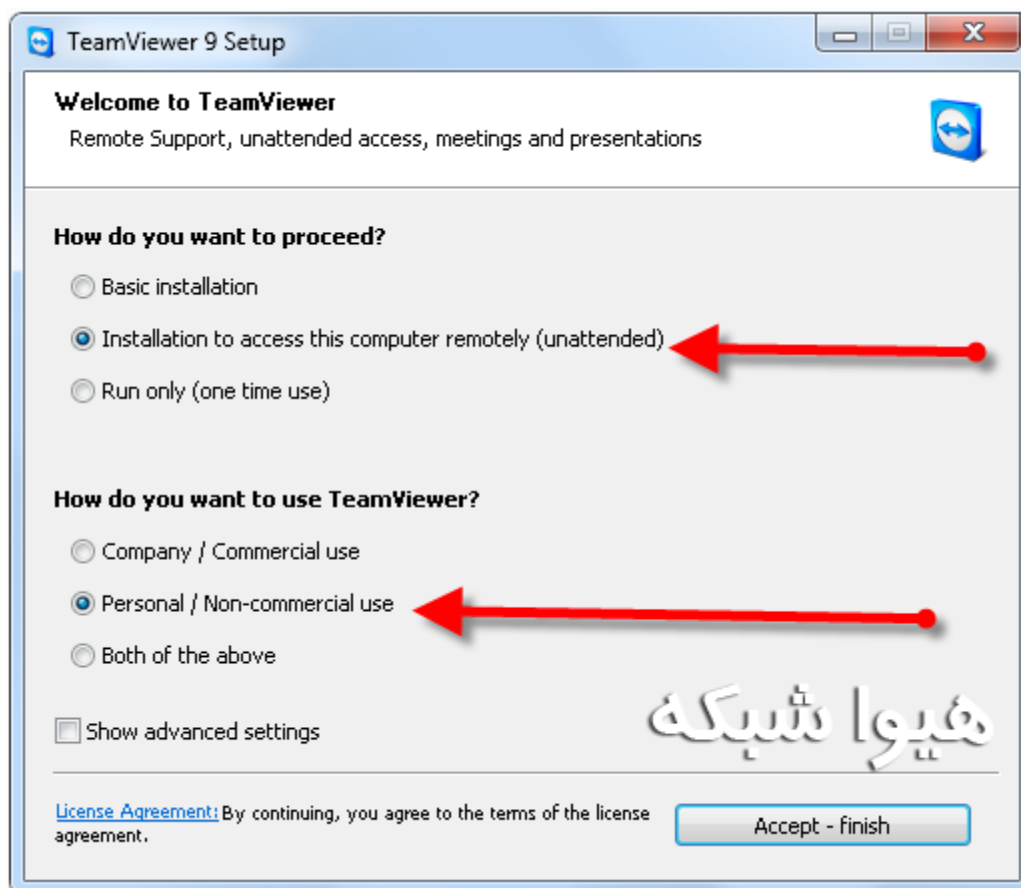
TeamViewer 9 Setup

Welcome to TeamViewer

Remote Support, unattended access, meetings and presentations

How do you want to proceed?

Basic installation

Installation to access this computer remotely (unattended)

Run only (one time use)

How do you want to use TeamViewer?

Company / Commercial use

Personal / Non-commercial use

Both of the above

Show advanced settings

هیوا شبکه

License Agreement: By continuing, you agree to the terms of the license agreement.

Accept - finish